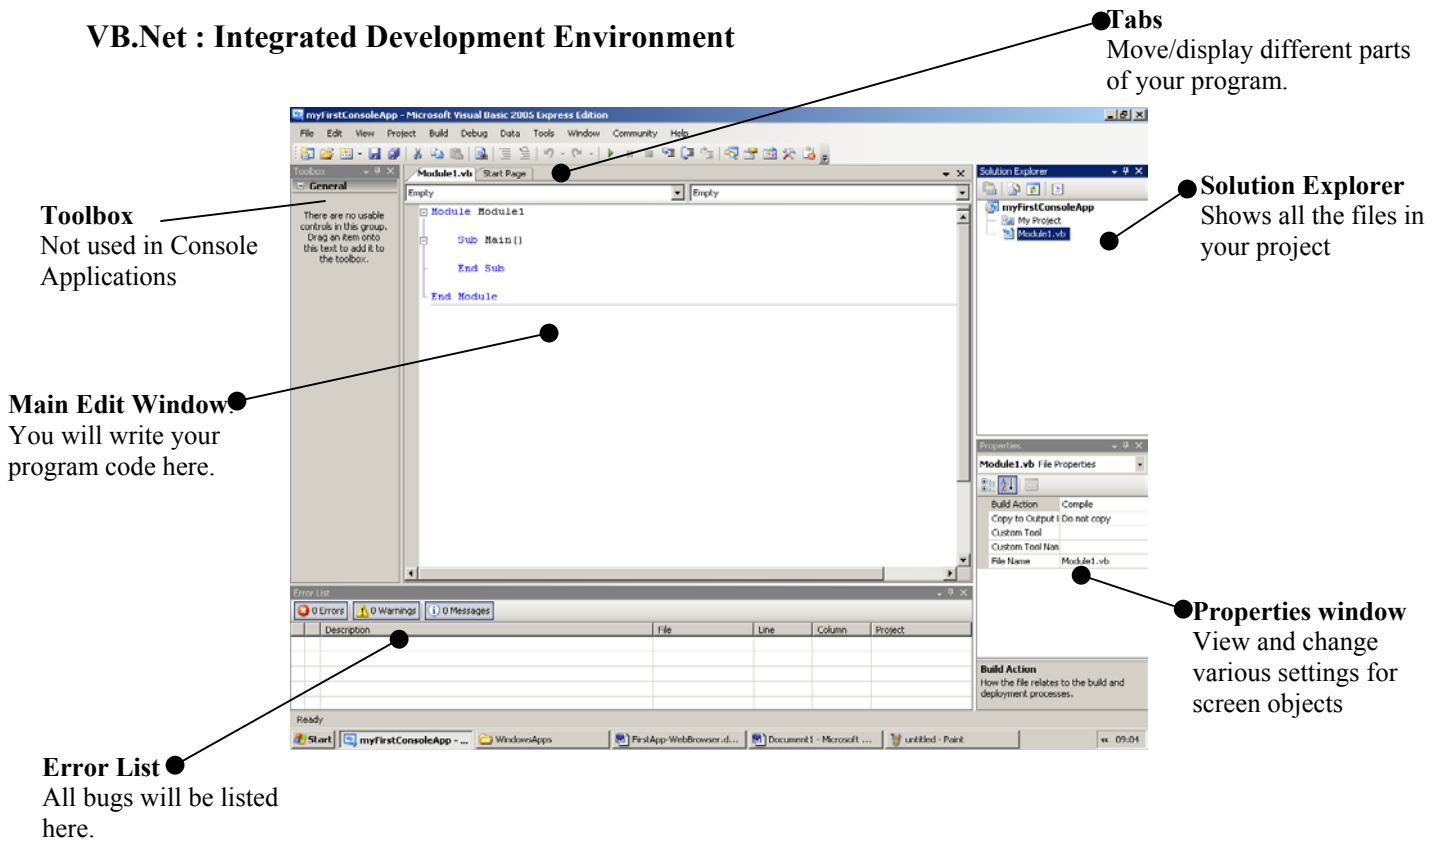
VB.Net : Integrated Development Environment

Tabs
Move/display different parts of your program.

myFirstConsoleApp - Microsoft Visual Basic 2005 Express Edition

File Edit View Project Build Debug Data Tools Window Community Help

Toolbox

General

There are no usable controls in this group. Drag an item onto this text to add it to the toolbox.

Module1.vb Start Page

Empty

Empty

Module Module1

Sub Main()

End Sub

End Module

Solution Explorer

myFirstConsoleApp
My Project
Module1.vb

Solution Explorer
Shows all the files in your project

Toolbox
Not used in Console Applications

Main Edit Window.
You will write your program code here.

Properties

Module1.vb File Properties

| Build Action | Compile |
|---|---|
| Copy to Output I | Do not copy |
| Custom Tool | |
| Custom Tool Nan | |
| File Name | Module1.vb |

Build Action
How the file relates to the build and deployment processes.

Properties window
View and change various settings for screen objects

Error List

0 Errors 0 Warnings 0 Messages

| | Description | File | Line | Column | Project |
|---|---|---|---|---|---|

Ready

Start myFirstConsoleApp - ... WindowsApps FirstApp-WebBrowser.d... Document1 - Microsoft ... untitled - Paint 09:04

Error List
All bugs will be listed here.